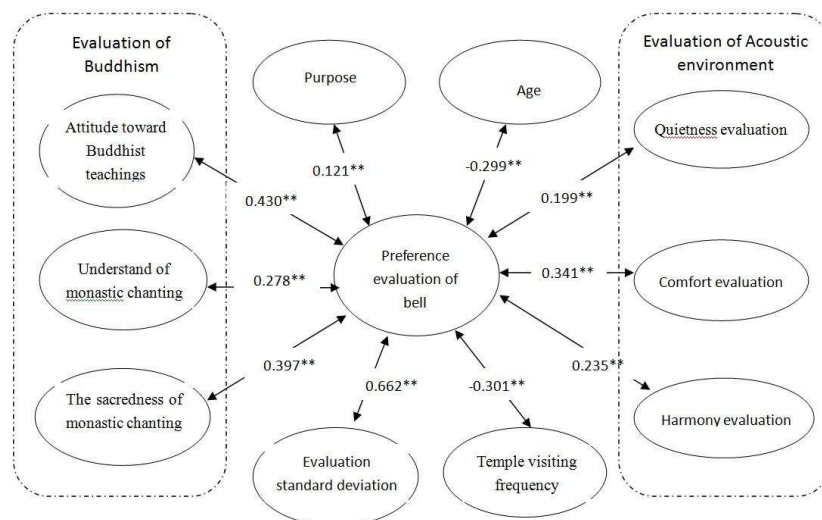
Evaluation of Buddhism

Attitude toward Buddhist teachings

Understand of monastic chanting

The sacredness of monastic chanting

Purpose

Age

0.121**

-0.299**

0.430**

0.278**

0.397**

Preference evaluation of bell

0.662**

-0.301**

Evaluation standard deviation

Temple visiting frequency

0.199**

0.341**

0.235**

Evaluation of Acoustic environment

Quietness evaluation

Comfort evaluation

Harmony evaluation